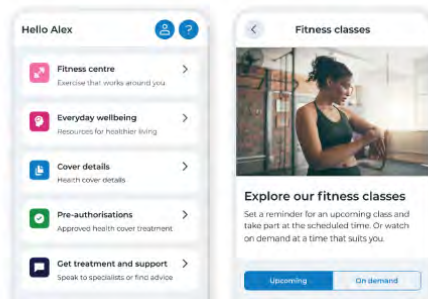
Hello Alex

Fitness centre
Exercise that works around you

Everyday wellbeing
Resources for healthier living

Cover details
Health cover details

Pre-authorisations
Approved health cover treatment

Get treatment and support
Speak to specialists or find advice

Fitness classes

Explore our fitness classes
Set a reminder for an upcoming class and take part at the scheduled time. Or watch on demand at a time that suits you.

Upcoming
On demand